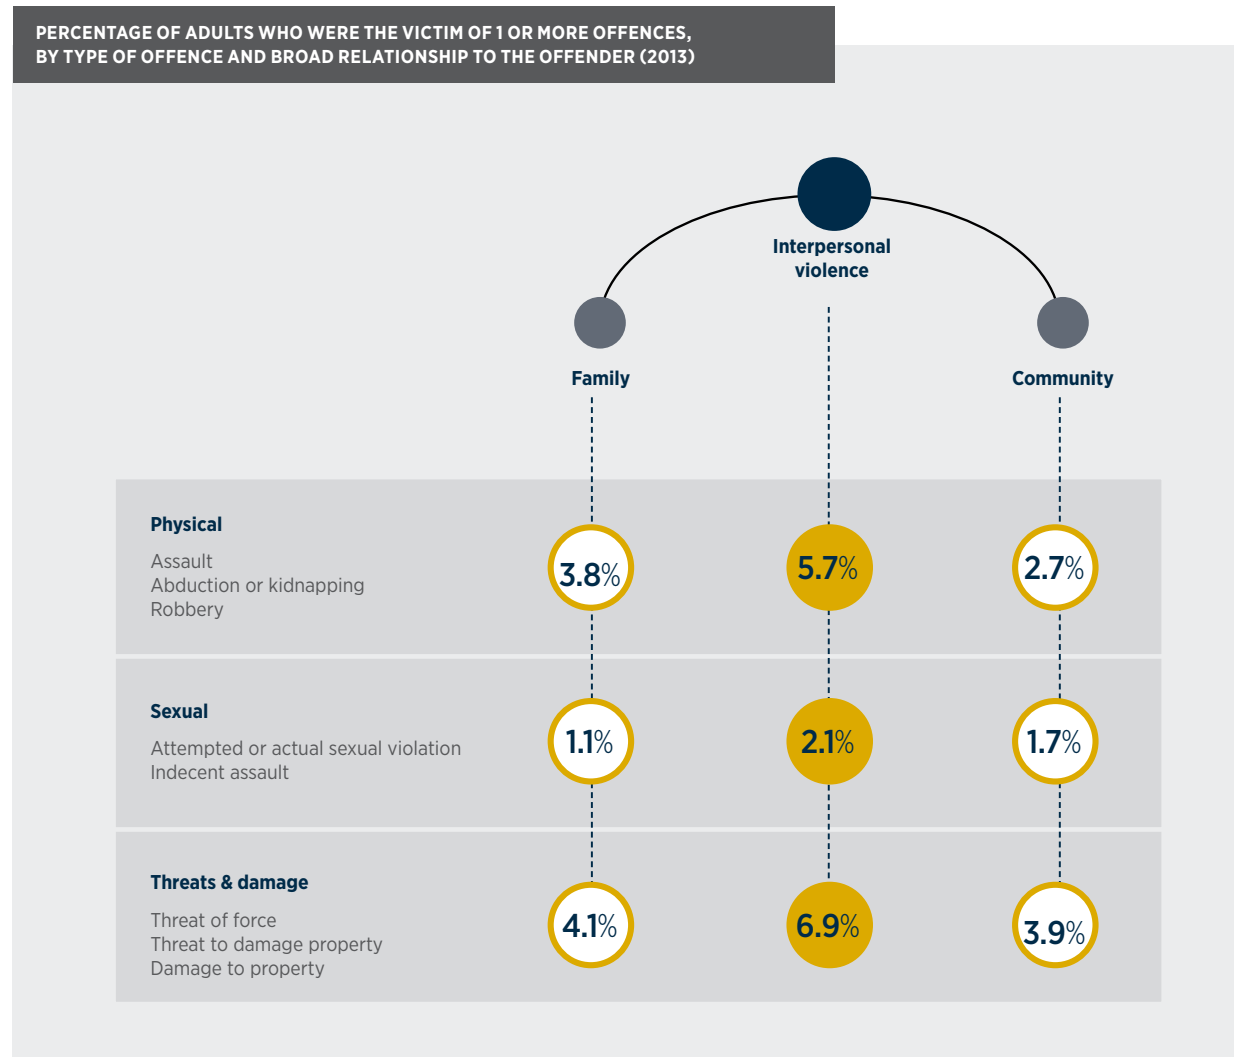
PERCENTAGE OF ADULTS WHO WERE THE VICTIM OF 1 OR MORE OFFENCES, BY TYPE OF OFFENCE AND BROAD RELATIONSHIP TO THE OFFENDER (2013)

Interpersonal violence

Family

Community

Physical
Assault
Abduction or kidnapping
Robbery

3.8%

5.7%

2.7%

Sexual
Attempted or actual sexual violation
Indecent assault

1.1%

2.1%

1.7%

Threats & damage
Threat of force
Threat to damage property
Damage to property

4.1%

6.9%

3.9%